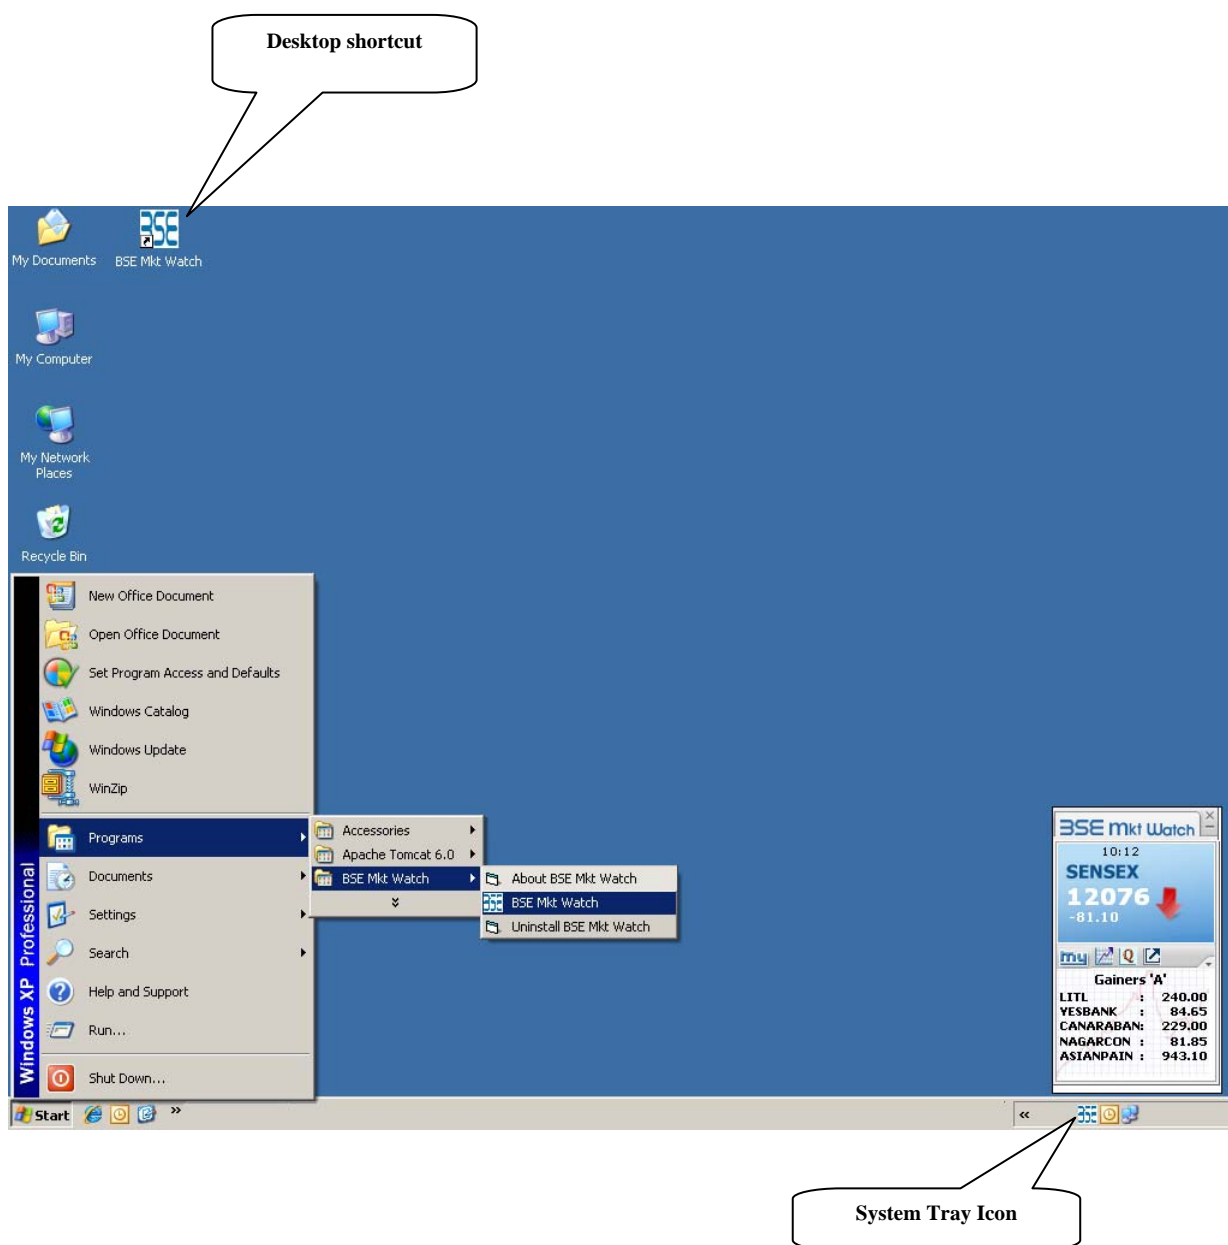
Desktop shortcut

My Documents

BSE Mkt Watch

My Computer

My Network Places

Recycle Bin

New Office Document

Open Office Document

Set Program Access and Defaults

Windows Catalog

Windows Update

WinZip

Programs

Documents

Settings

Search

Help and Support

Run...

Shut Down...

Windows XP Professional

Accessories

Apache Tomcat 6.0

BSE Mkt Watch

About BSE Mkt Watch

BSE Mkt Watch

Uninstall BSE Mkt Watch

BSE Mkt Watch

10:12

SENSEX

12076

-81.10

my Q

Gainers 'A'

| | | |
|---|---|---|
| LITL | : | 240.00 |
| YESBANK | : | 84.65 |
| CANARABAN | : | 229.00 |
| NAGARCON | : | 81.85 |
| ASIANPAIN | : | 943.10 |

Start

»

«

System Tray Icon